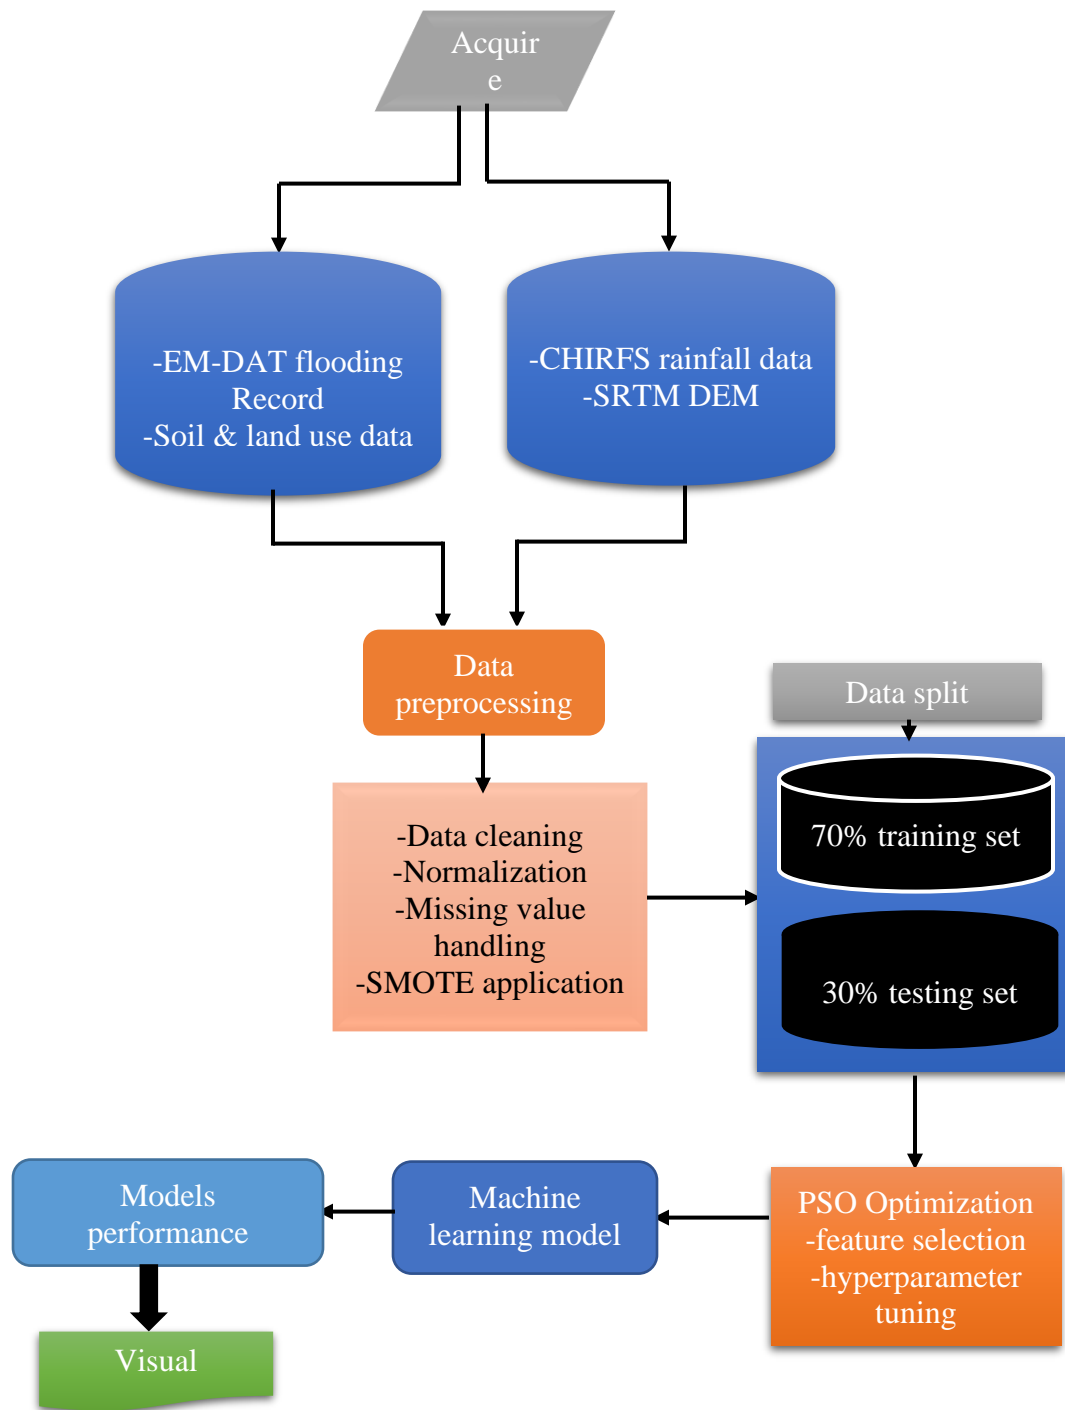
Acquir
e

-EM-DAT flooding Record
-Soil & land use data

-CHIRFS rainfall data
-SRTM DEM

Data preprocessing

-Data cleaning
-Normalization
-Missing value handling
-SMOTE application

Data split

70% training set

30% testing set

PSO Optimization
-feature selection
-hyperparameter tuning

Machine learning model

Models performance

Visual